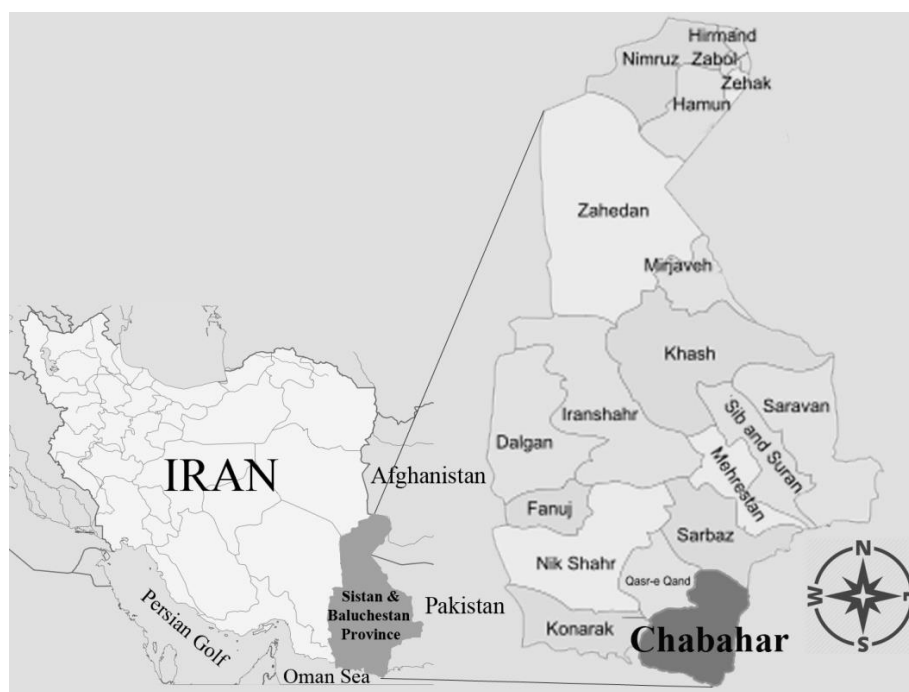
Hirmand
Nimruz
Zabol
Zehak
Hamun
Zahedan
Mirjaveh
Khash
Saravan
Sib and Suran
Iranshahr
Dalgan
Mehrestan
Fanuj
Sarbaz
Nik Shahr
Qasr-e Qand
Konarak
Chabahar
N
W
S
IRAN
Afghanistan
Sistan & Baluchestan Province
Pakistan
Persian Golf
Oman Sea